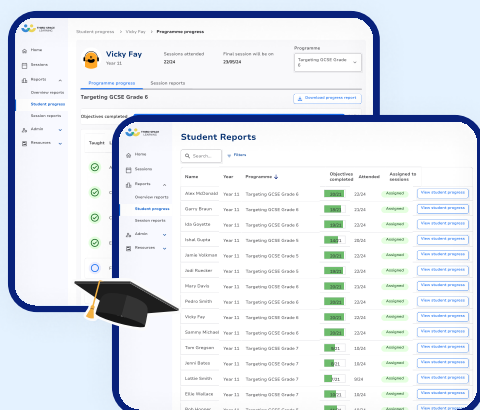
Home
Sessions
Reports
Overview reports
Student progress
Session reports
Admin
Resources

Student progress > Vicky Fay > Programme progress

Vicky Fay
Year 11

Sessions attended
22/24

Final session will be on
29/05/24

Programme
Targeting GCSE Grade 6

Programme progress
Session reports

Targeting GCSE Grade 6

Download progress report

Objectives completed

Taught

Student Reports

Home
Sessions
Reports
Overview reports
Student progress
Session reports
Admin
Resources

Search...
Filters

| Name | Year | Programme | Objectives completed | Attended | Assigned to sessions | |
|---|---|---|---|---|---|---|
| Alex McDonald | Year 11 | Targeting GCSE Grade 6 | 23/23 | 22/24 | Assigned | View student progress |
| Garry Braun | Year 11 | Targeting GCSE Grade 6 | 18/23 | 23/24 | Assigned | View student progress |
| Ida Goyette | Year 11 | Targeting GCSE Grade 6 | 23/23 | 24/24 | Assigned | View student progress |
| Ishat Gupta | Year 11 | Targeting GCSE Grade 5 | 11/23 | 16/24 | Assigned | View student progress |
| Jamie Volkman | Year 11 | Targeting GCSE Grade 5 | 23/23 | 22/24 | Assigned | View student progress |
| Jodi Kuester | Year 11 | Targeting GCSE Grade 5 | 20/23 | 23/24 | Assigned | View student progress |
| Mary Davis | Year 11 | Targeting GCSE Grade 6 | 23/23 | 24/24 | Assigned | View student progress |
| Pedro Smith | Year 11 | Targeting GCSE Grade 6 | 18/23 | 23/24 | Assigned | View student progress |
| Vicky Fay | Year 11 | Targeting GCSE Grade 6 | 23/23 | 22/24 | Assigned | View student progress |
| Sammy Michael | Year 11 | Targeting GCSE Grade 6 | 20/23 | 22/24 | Assigned | View student progress |
| Tom Gregson | Year 11 | Targeting GCSE Grade 7 | 9/21 | 16/24 | Assigned | View student progress |
| Janni Bates | Year 11 | Targeting GCSE Grade 7 | 9/21 | 18/24 | Assigned | View student progress |
| Lottie Smith | Year 11 | Targeting GCSE Grade 7 | 11/21 | 9/24 | Assigned | View student progress |
| Ellie Wallace | Year 11 | Targeting GCSE Grade 7 | 16/21 | 14/24 | Assigned | View student progress |
| Rob Hooper | Year 11 | Targeting GCSE Grade 7 | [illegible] | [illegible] | Assigned | View student progress |